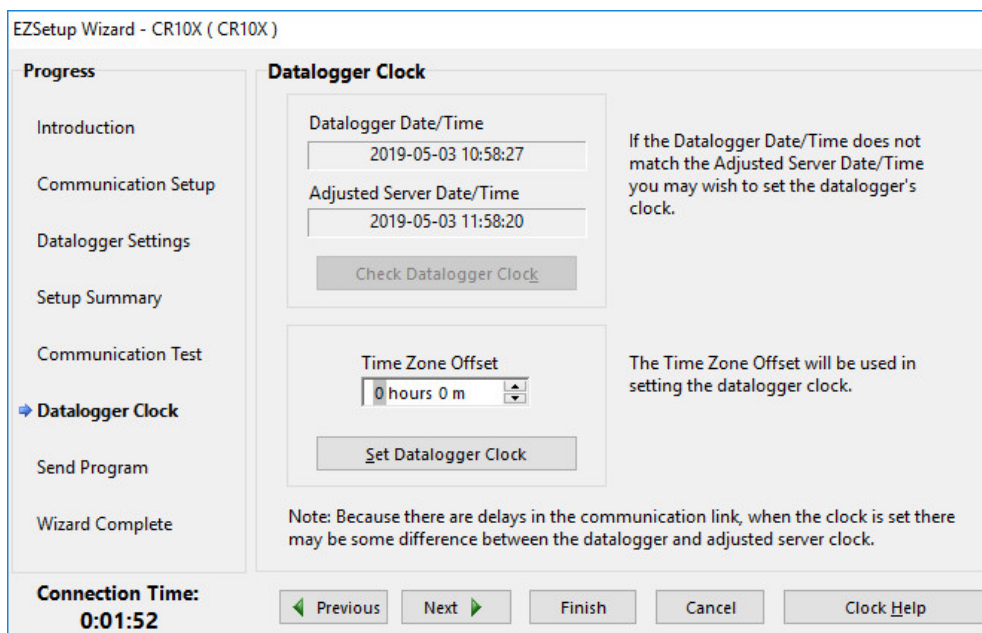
EZSetup Wizard - CR10X ( CR10X )

Progress

Introduction

Communication Setup

Datalogger Settings

Setup Summary

Communication Test

Datalogger Clock

Send Program

Wizard Complete

Connection Time:
0:01:52

Datalogger Clock

Datalogger Date/Time
2019-05-03 10:58:27

Adjusted Server Date/Time
2019-05-03 11:58:20

Check Datalogger Clock

If the Datalogger Date/Time does not match the Adjusted Server Date/Time you may wish to set the datalogger's clock.

Time Zone Offset
0 hours 0 m

Set Datalogger Clock

The Time Zone Offset will be used in setting the datalogger clock.

Note: Because there are delays in the communication link, when the clock is set there may be some difference between the datalogger and adjusted server clock.

Previous

Next

Finish

Cancel

Clock Help